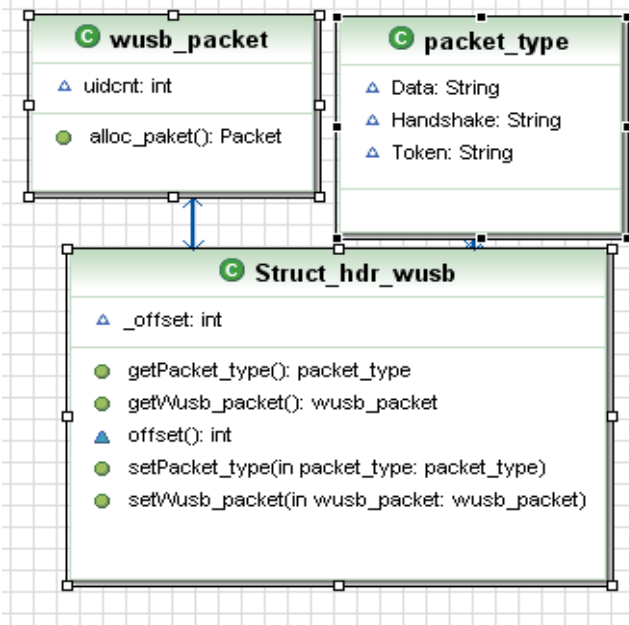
C wusb_packet

uidcnt: int

alloc_paket(): Packet

C packet_type

Data: String
Handshake: String
Token: String

C Struct_hdr_wusb

_offset: int

getPacket_type(): packet_type
getWusb_packet(): wusb_packet
offset(): int
setPacket_type(in packet_type: packet_type)
setWusb_packet(in wusb_packet: wusb_packet)